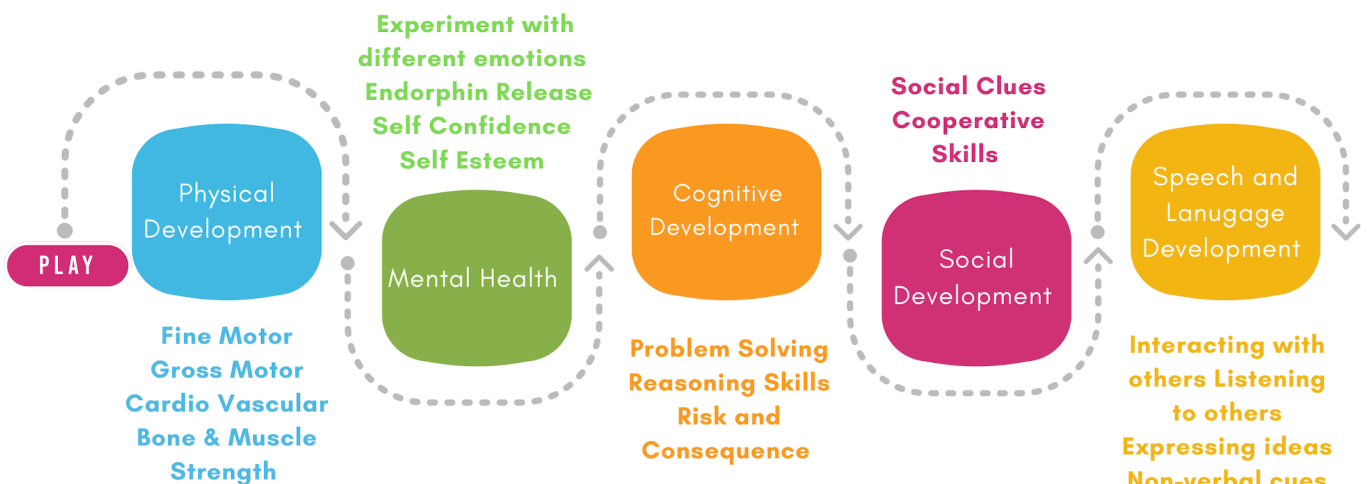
PLAY

Physical Development

Fine Motor
Gross Motor
Cardio Vascular
Bone & Muscle Strength

Experiment with different emotions
Endorphin Release
Self Confidence
Self Esteem

Mental Health

Cognitive Development

Problem Solving
Reasoning Skills
Risk and Consequence

Social Clues
Cooperative Skills

Social Development

Speech and Lanugage Development

Interacting with others Listening to others
Expressing ideas
Non-verbal cues